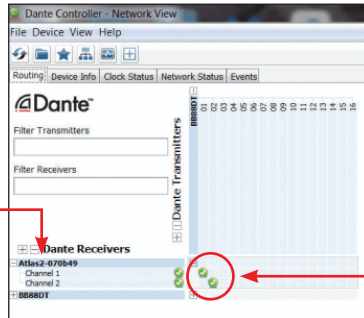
Dante Controller - Network View

File Device View Help

Routing Device Info Clock Status Network Status Events

Dante

Filter Transmitters

Filter Receivers

Dante Transmitters

BB8DT

01 02 03 04 05 06 07 08 09 10 11 12 13 14 15 16

Dante Receivers

Atlas2-070b49

Channel 1

Channel 2

BB8DT